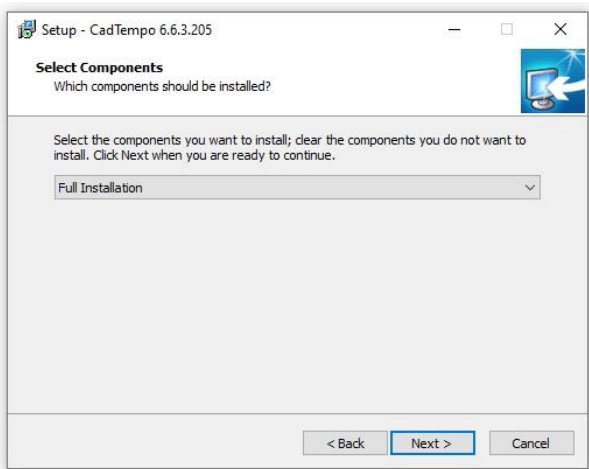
Setup - CadTempo 6.6.3.205

Select Components
Which components should be installed?

Select the components you want to install; clear the components you do not want to install. Click Next when you are ready to continue.

Full Installation

< Back
Next >
Cancel